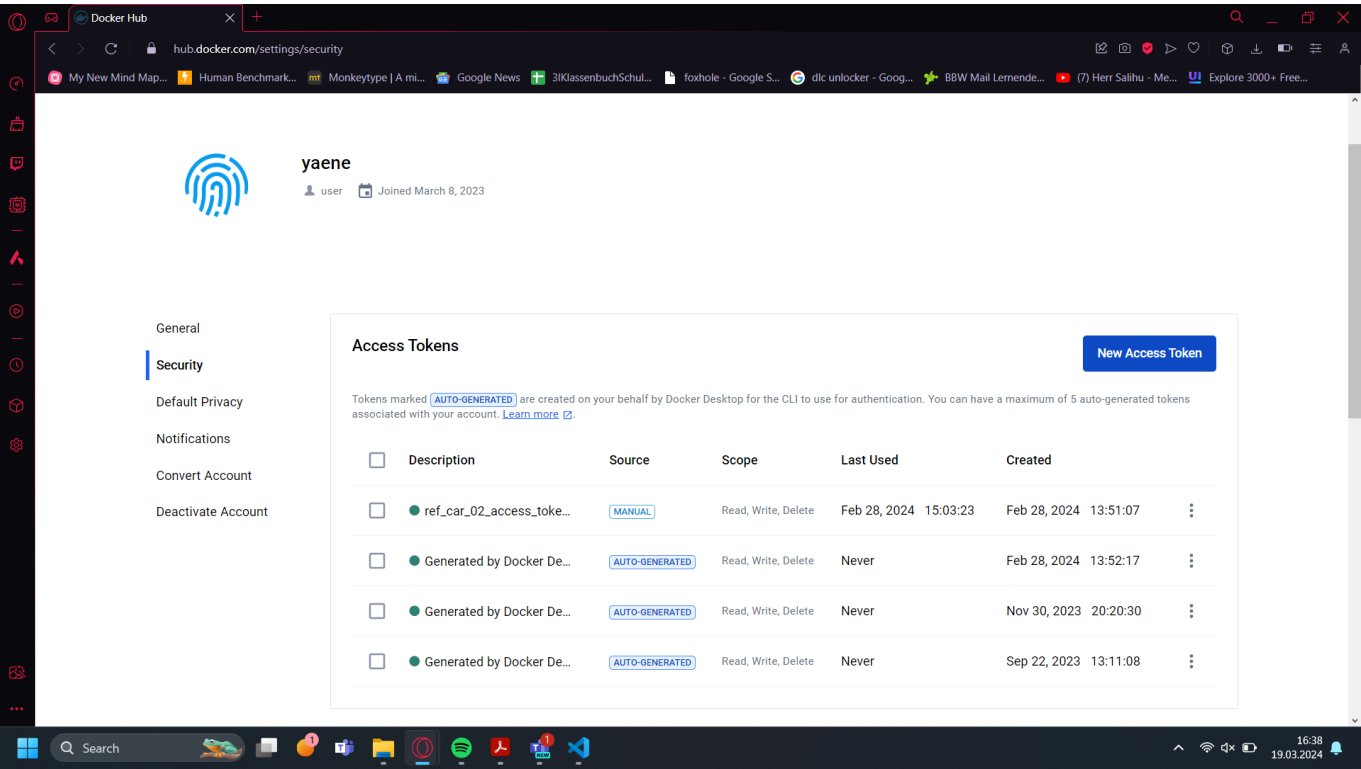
Docker Hub

hub.docker.com/settings/security

My New Mind Map... Human Benchmark... Monkeytype | A mi... Google News 3lKlassenbuchSchul... foxhole - Google S... dlc unlocker - Goog... BBW Mail Lernende... (7) Herr Salihu - Me... Explore 3000+ Free...

yaene

user Joined March 8, 2023

General
Security
Default Privacy
Notifications
Convert Account
Deactivate Account

Access Tokens

New Access Token

Tokens marked AUTO-GENERATED are created on your behalf by Docker Desktop for the CLI to use for authentication. You can have a maximum of 5 auto-generated tokens associated with your account. Learn more.

| | Description | Source | Scope | Last Used | Created | |
|---|---|---|---|---|---|---|
| | ref_car_02_access_toke... | MANUAL | Read, Write, Delete | Feb 28, 2024 15:03:23 | Feb 28, 2024 13:51:07 | |
| | Generated by Docker De... | AUTO-GENERATED | Read, Write, Delete | Never | Feb 28, 2024 13:52:17 | |
| | Generated by Docker De... | AUTO-GENERATED | Read, Write, Delete | Never | Nov 30, 2023 20:20:30 | |
| | Generated by Docker De... | AUTO-GENERATED | Read, Write, Delete | Never | Sep 22, 2023 13:11:08 | |

Search

16:38
19.03.2024